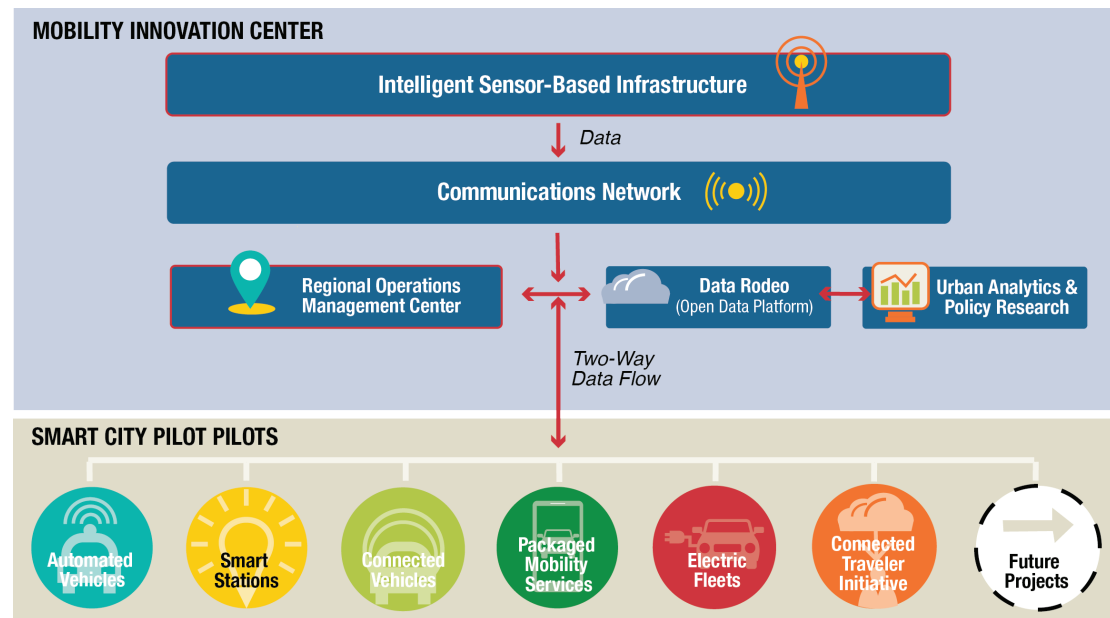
MOBILITY INNOVATION CENTER

Intelligent Sensor-Based Infrastructure

Data

Communications Network

Regional Operations Management Center

Data Rodeo (Open Data Platform)

Urban Analytics & Policy Research

Two-Way Data Flow

SMART CITY PILOT PILOTS

Automated Vehicles

Smart Stations

Connected Vehicles

Packaged Mobility Services

Electric Fleets

Connected Traveler Initiative

Future Projects